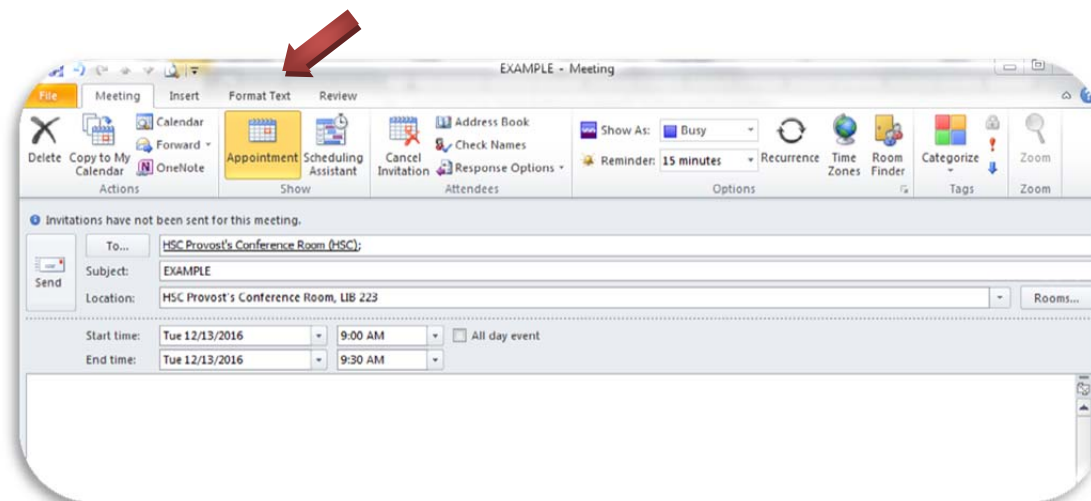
EXAMPLE - Meeting

File Meeting Insert Format Text Review

Delete Copy to My Calendar Calendar Forward OneNote Actions

Appointment Scheduling Assistant Show

Cancel Invitation Address Book Check Names Response Options Attendees

Show As: Busy Reminder: 15 minutes Recurrence Time Zones Room Finder Options

Categorize Tags

Zoom Zoom

Invitations have not been sent for this meeting.

Send To... HSC Provost's Conference Room (HSC);

Subject: EXAMPLE

Location: HSC Provost's Conference Room, LIB 223 Rooms...

Start time: Tue 12/13/2016 9:00 AM All day event

End time: Tue 12/13/2016 9:30 AM